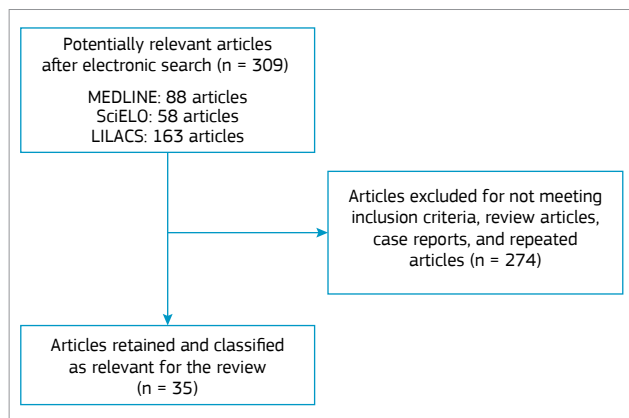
Potentially relevant articles after electronic search (n = 309)

MEDLINE: 88 articles
SciELO: 58 articles
LILACS: 163 articles

Articles excluded for not meeting inclusion criteria, review articles, case reports, and repeated articles (n = 274)

Articles retained and classified as relevant for the review (n = 35)